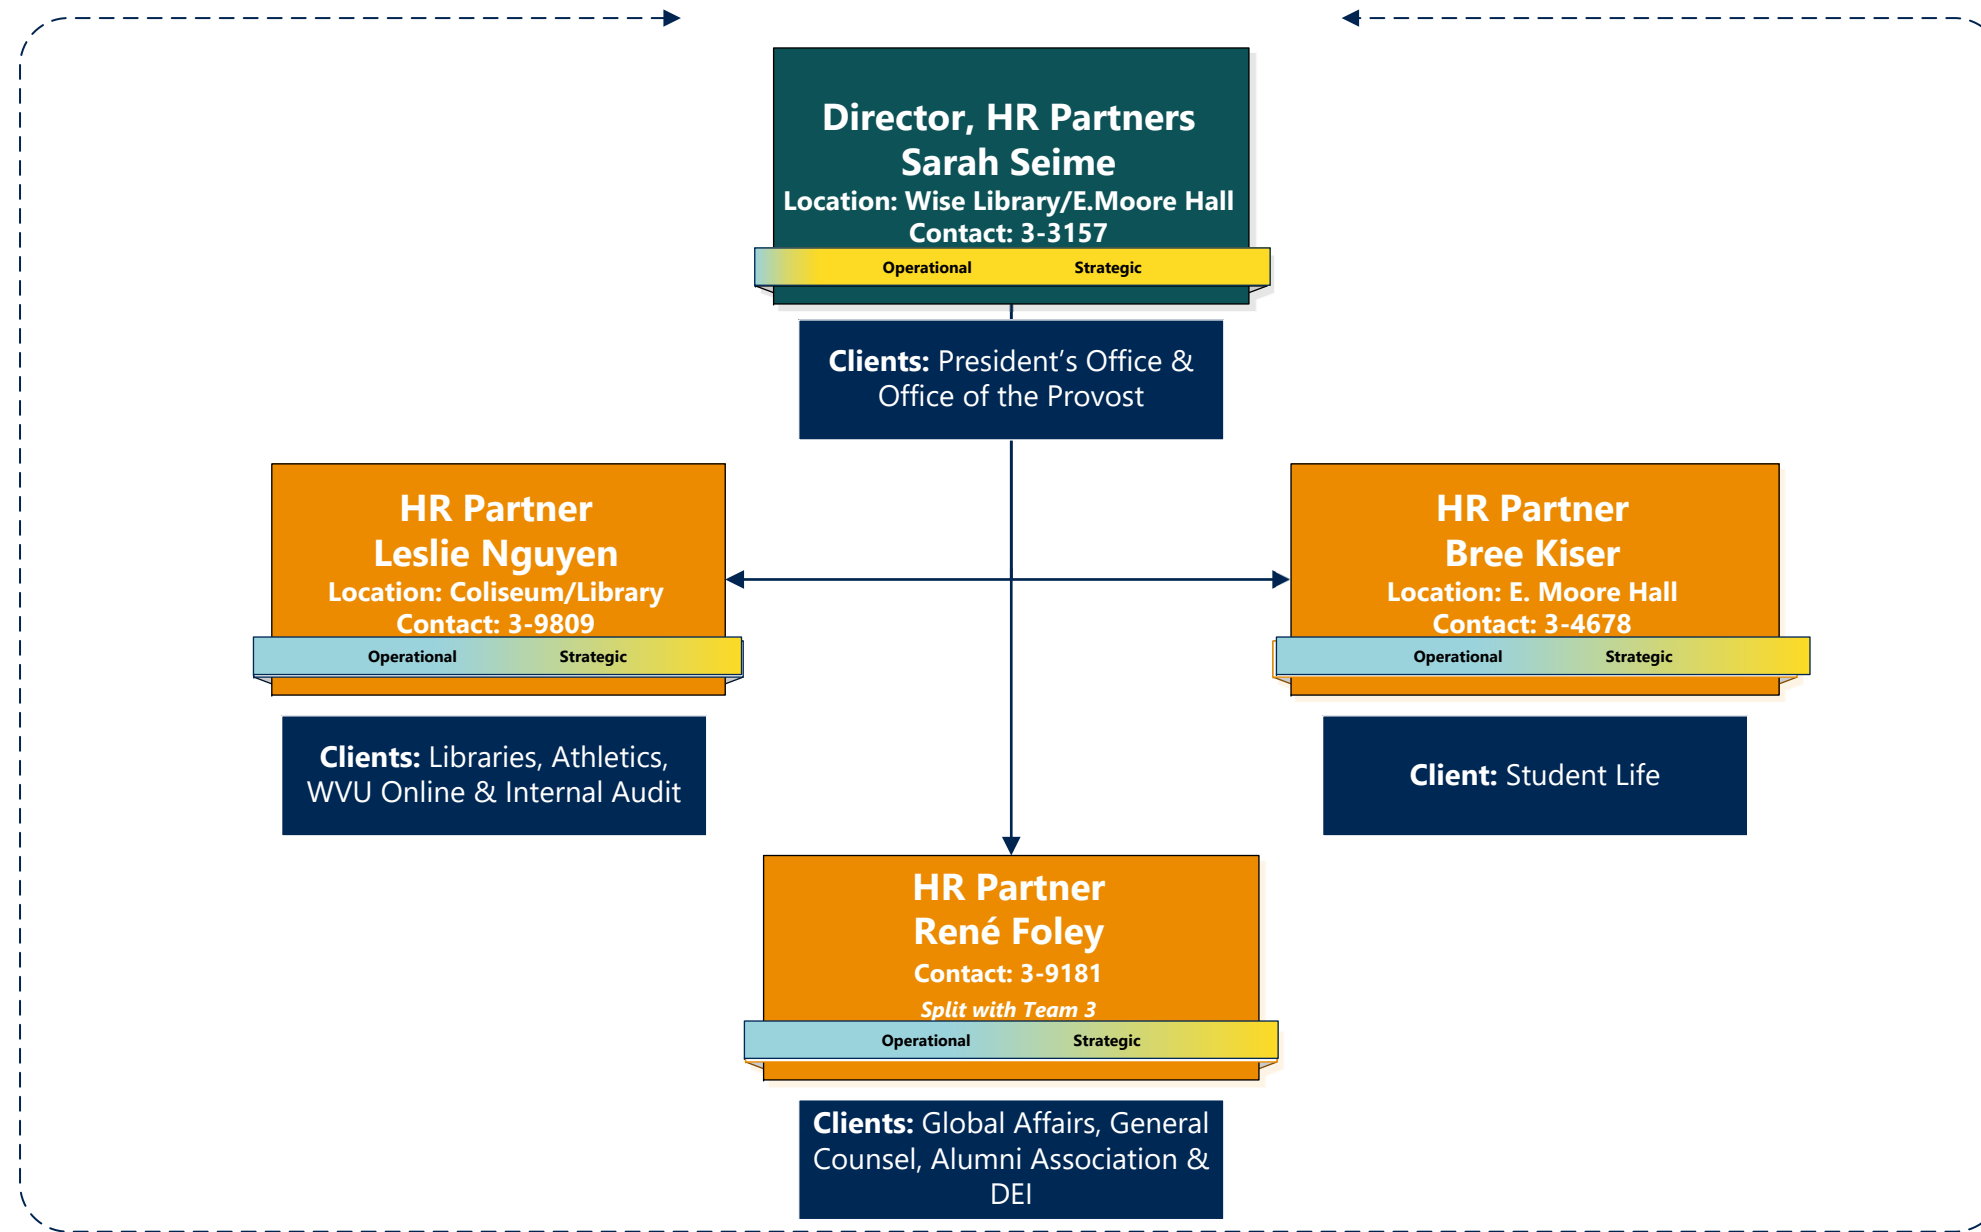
Director, HR Partners
Sarah Seime
Location: Wise Library/E.Moore Hall
Contact: 3-3157

Operational Strategic

Clients: President's Office & Office of the Provost

HR Partner
Leslie Nguyen
Location: Coliseum/Library
Contact: 3-9809

Operational Strategic

Clients: Libraries, Athletics, WVU Online & Internal Audit

HR Partner
Bree Kiser
Location: E. Moore Hall
Contact: 3-4678

Operational Strategic

Client: Student Life

HR Partner
René Foley
Contact: 3-9181
Split with Team 3

Operational Strategic

Clients: Global Affairs, General Counsel, Alumni Association & DEI